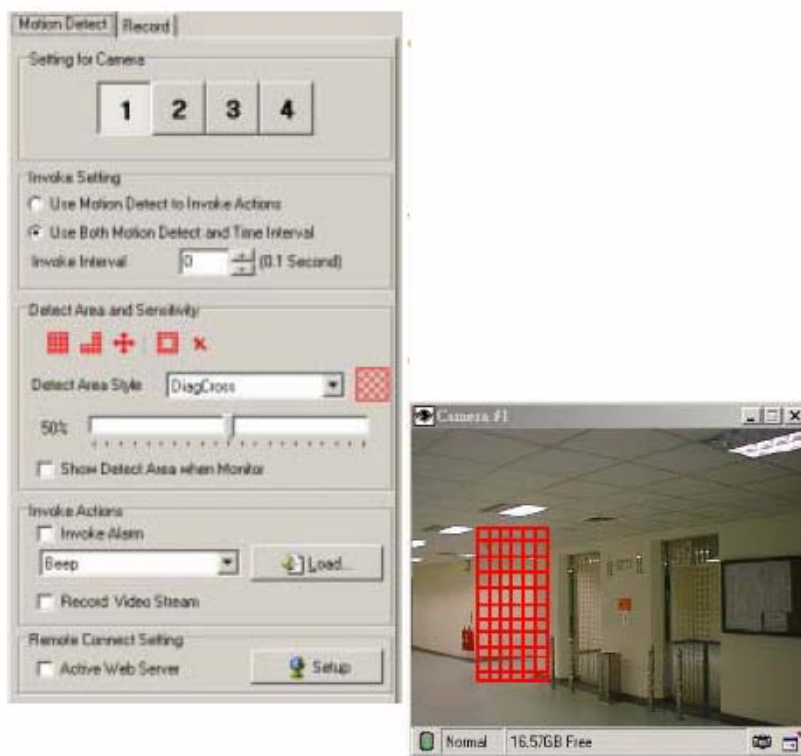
Motion Detect | Record

Setting for Camera

1 2 3 4

Invoke Setting

Use Motion Detect to Invoke Actions

Use Both Motion Detect and Time Interval

Invoke Interval 0 (0.1 Second)

Detect Area and Sensitivity

Detect Area Style DiagCross

50%

Show Detect Area when Monitor

Invoke Actions

Invoke Alarm

Beep

Load...

Record Video Stream

Remote Connect Setting

Active Web Server

Setup

Camera #1

Normal 16.57GB Free